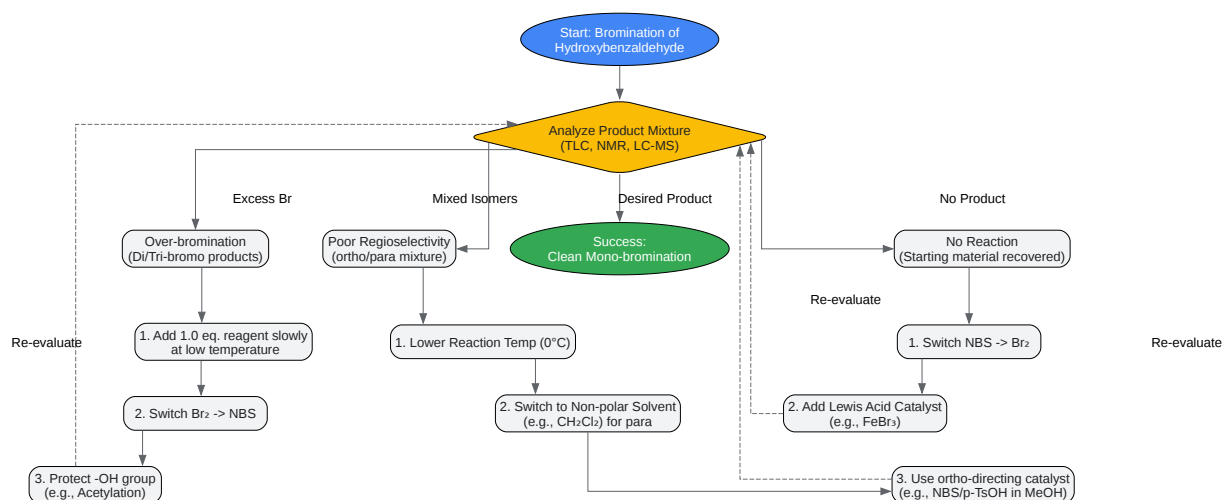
Start: Bromination of Hydroxybenzaldehyde

Analyze Product Mixture
(TLC, NMR, LC-MS)

Excess Br

Mixed Isomers

Desired Product

No Product

Over-bromination
(Di/Tri-bromo products)

Poor Regioselectivity
(ortho/para mixture)

Success:
Clean Mono-bromination

No Reaction
(Starting material recovered)

Re-evaluate

Re-evaluate

Re-evaluate

1. Add 1.0 eq. reagent slowly at low temperature

1. Lower Reaction Temp (0°C)

1. Switch NBS -> $Br_2$

2. Switch $Br_2$ -> NBS

2. Switch to Non-polar Solvent
(e.g., $CH_2Cl_2$) for para

2. Add Lewis Acid Catalyst
(e.g., $FeBr_3$)

3. Protect -OH group
(e.g., Acetylation)

3. Use ortho-directing catalyst
(e.g., NBS/p-TsOH in MeOH)